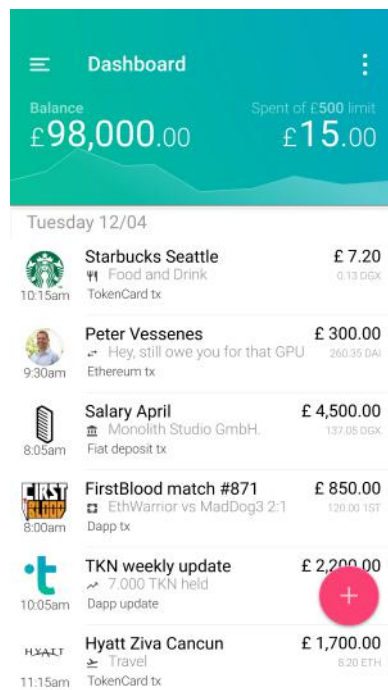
Dashboard

Balance
£98,000.00

Spent of £500 limit
£15.00

Tuesday 12/04

10:15am
Starbucks Seattle
Food and Drink
TokenCard tx
£ 7.20
0.13 DGX

9:30am
Peter Vessenes
Hey, still owe you for that GPU
Ethereum tx
£ 300.00
260.35 DAI

8:05am
Salary April
Monolith Studio GmbH.
Fiat deposit tx
£ 4,500.00
137.05 DGX

FIRST BLOOD
8:00am
FirstBlood match #871
EthWarrior vs MadDog3 2:1
Dapp tx
£ 850.00
120.00 1ST

10:05am
TKN weekly update
7.000 TKN held
Dapp update
£ 2,200.00

+

HYATT
11:15am
Hyatt Ziva Cancun
Travel
TokenCard tx
£ 1,700.00
8.20 ETH